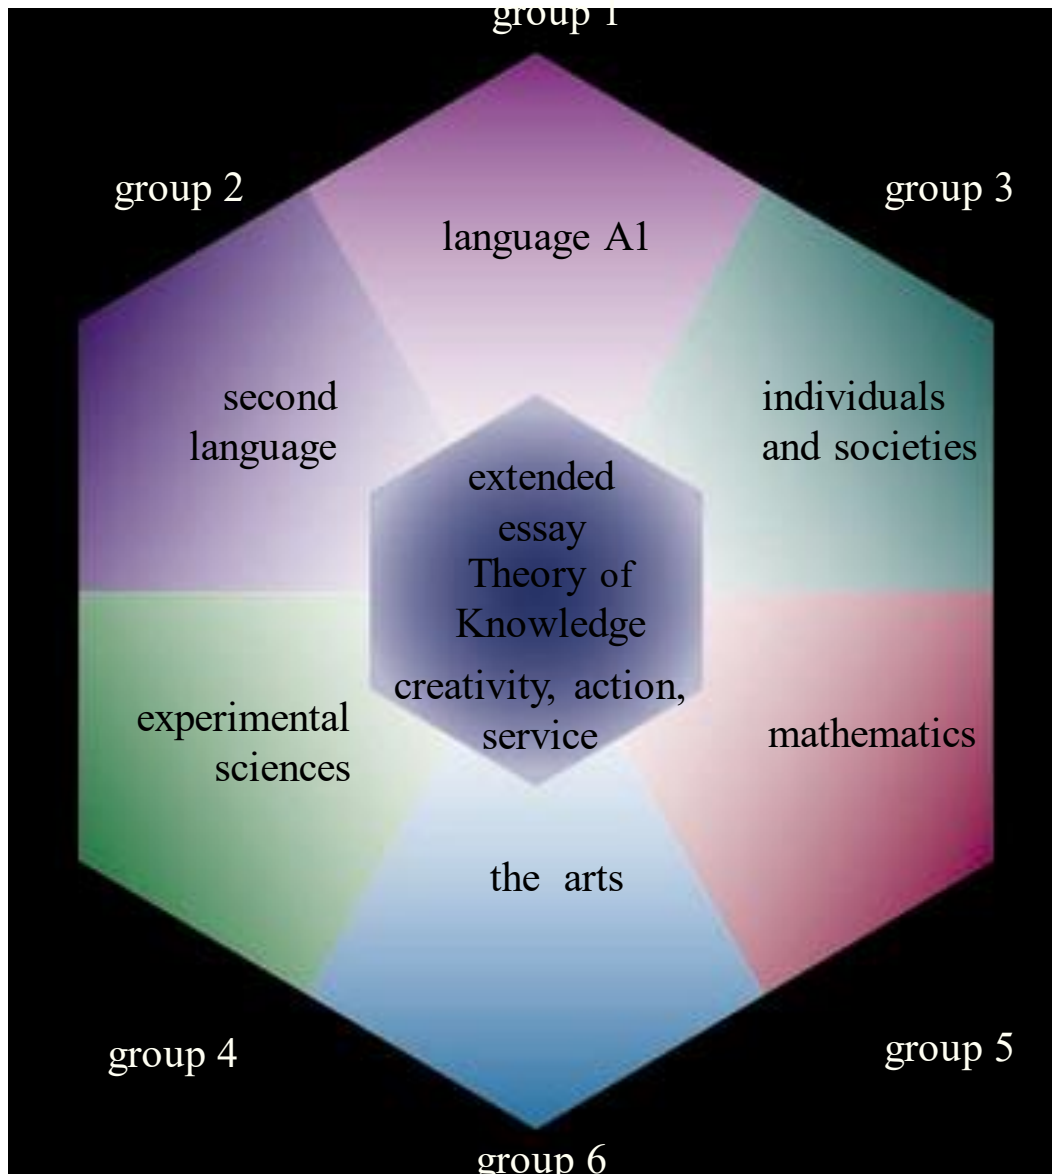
group 1

group 2

group 3

language A1

second language

individuals and societies

extended essay

Theory of Knowledge

creativity, action, service

experimental sciences

mathematics

the arts

group 4

group 5

group 6